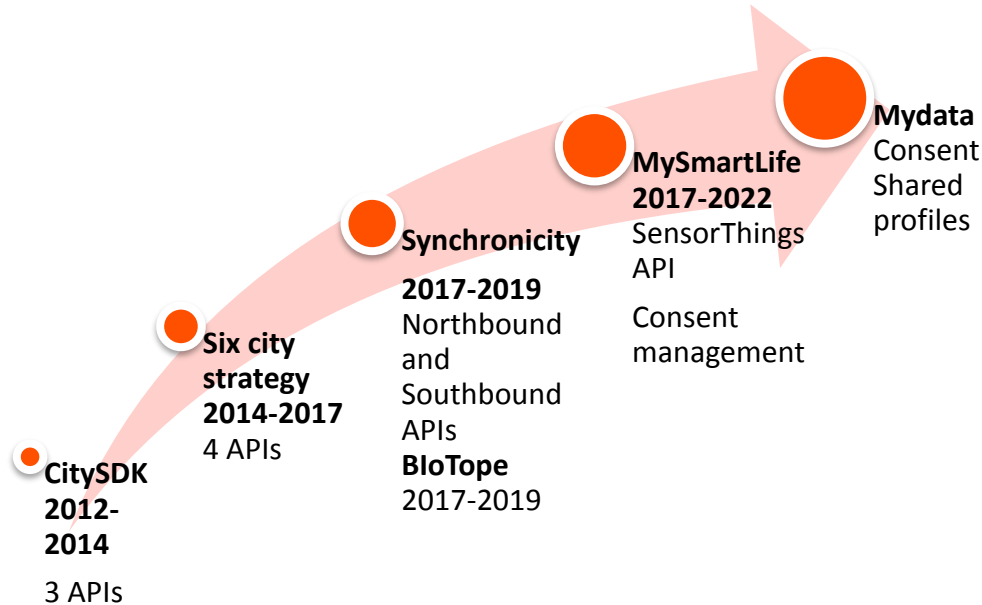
CitySDK
2012-2014

3 APIs

Six city strategy
2014-2017
4 APIs

Synchronicity

2017-2019
Northbound and Southbound APIs
BIoTope
2017-2019

MySmartLife
2017-2022
SensorThings API

Consent management

Mydata
Consent
Shared profiles